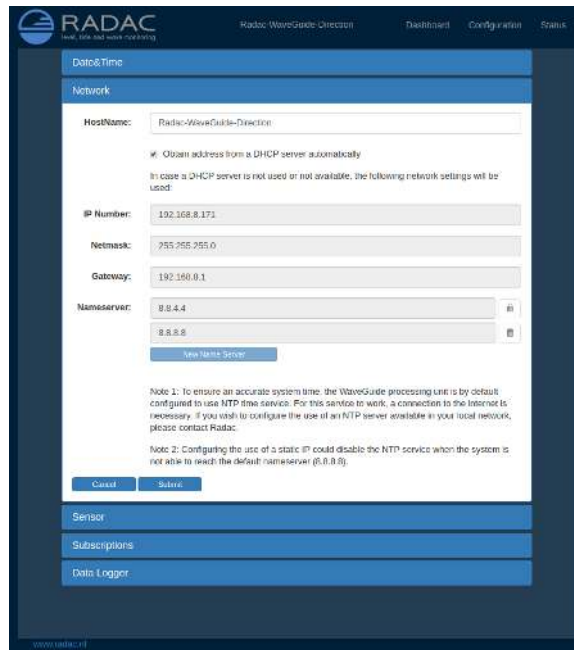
RADAC
level, tide and wave monitoring

Radac-WaveGuide-Direction Dashboard Configuration Status

Date&Time

Network

HostName: Radac-WaveGuide-Direction

Obtain address from a DHCP server automatically

In case a DHCP server is not used or not available, the following network settings will be used:

IP Number: 192.168.8.171

Netmask: 255.255.255.0

Gateway: 192.168.0.1

Nameserver: 8.8.4.4

8.8.8.8

New Name Server

Note 1: To ensure an accurate system time, the WaveGuide processing unit is by default configured to use NTP time service. For this service to work, a connection to the Internet is necessary. If you wish to configure the use of an NTP server available in your local network, please contact Radac.

Note 2: Configuring the use of a static IP could disable the NTP service when the system is not able to reach the default nameserver (8.8.8.8).

Cancel Submit

Sensor

Subscriptions

Data Logger

www.radac.nl